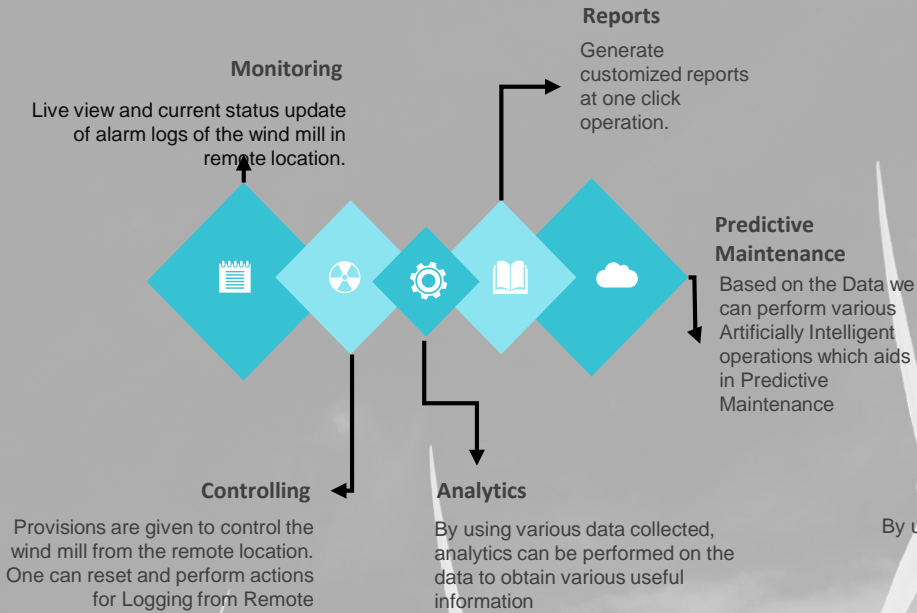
Reports

Generate customized reports at one click operation.

Monitoring

Live view and current status update of alarm logs of the wind mill in remote location.

Predictive Maintenance

Based on the Data we can perform various Artificially Intelligent operations which aids in Predictive Maintenance

Controlling

Provisions are given to control the wind mill from the remote location. One can reset and perform actions for Logging from Remote

Analytics

By using various data collected, analytics can be performed on the data to obtain various useful information

By u